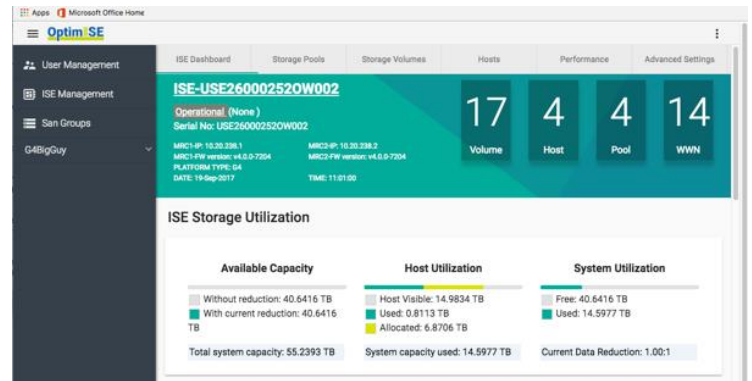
Apps Microsoft Office Home

Optim ISE

User Management
ISE Management
San Groups
G4BigGuy

ISE Dashboard | Storage Pools | Storage Volumes | Hosts | Performance | Advanced Settings

ISE-USE26000252OW002
Operational (None)
Serial No: USE26000252OW002
MRC1-IP: 10.20.238.1
MRC1-FW version: v4.0.0-7204
PLATFORM TYPE: G4
DATE: 19-Sep-2017
MRC2-IP: 10.20.238.2
MRC2-FW version: v4.0.0-7204
TIME: 11:01:00

17 Volume
4 Host
4 Pool
14 WWN

ISE Storage Utilization

Available Capacity
Without reduction: 40.6416 TB
With current reduction: 40.6416 TB
Total system capacity: 55.2393 TB

Host Utilization
Host Visible: 14.9834 TB
Used: 0.8113 TB
Allocated: 6.8706 TB
System capacity used: 14.5977 TB

System Utilization
Free: 40.6416 TB
Used: 14.5977 TB
Current Data Reduction: 1.00:1